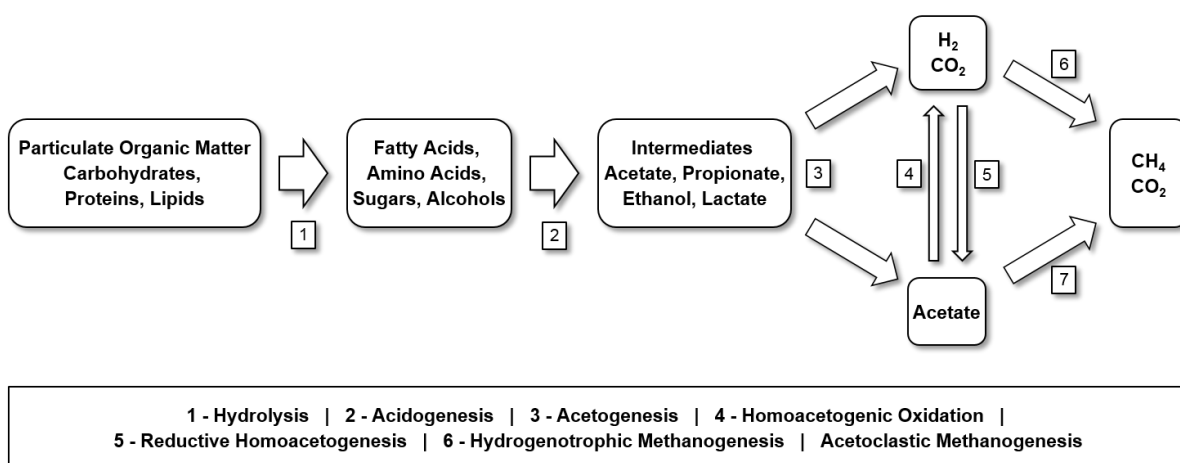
Particulate Organic Matter Carbohydrates, Proteins, Lipids

1

Fatty Acids, Amino Acids, Sugars, Alcohols

2

Intermediates Acetate, Propionate, Ethanol, Lactate

3

$H_2$
$CO_2$

4

5

6

Acetate

7

$CH_4$
$CO_2$

1 - Hydrolysis | 2 - Acidogenesis | 3 - Acetogenesis | 4 - Homoacetogenic Oxidation | 5 - Reductive Homoacetogenesis | 6 - Hydrogenotrophic Methanogenesis | Acetoclastic Methanogenesis